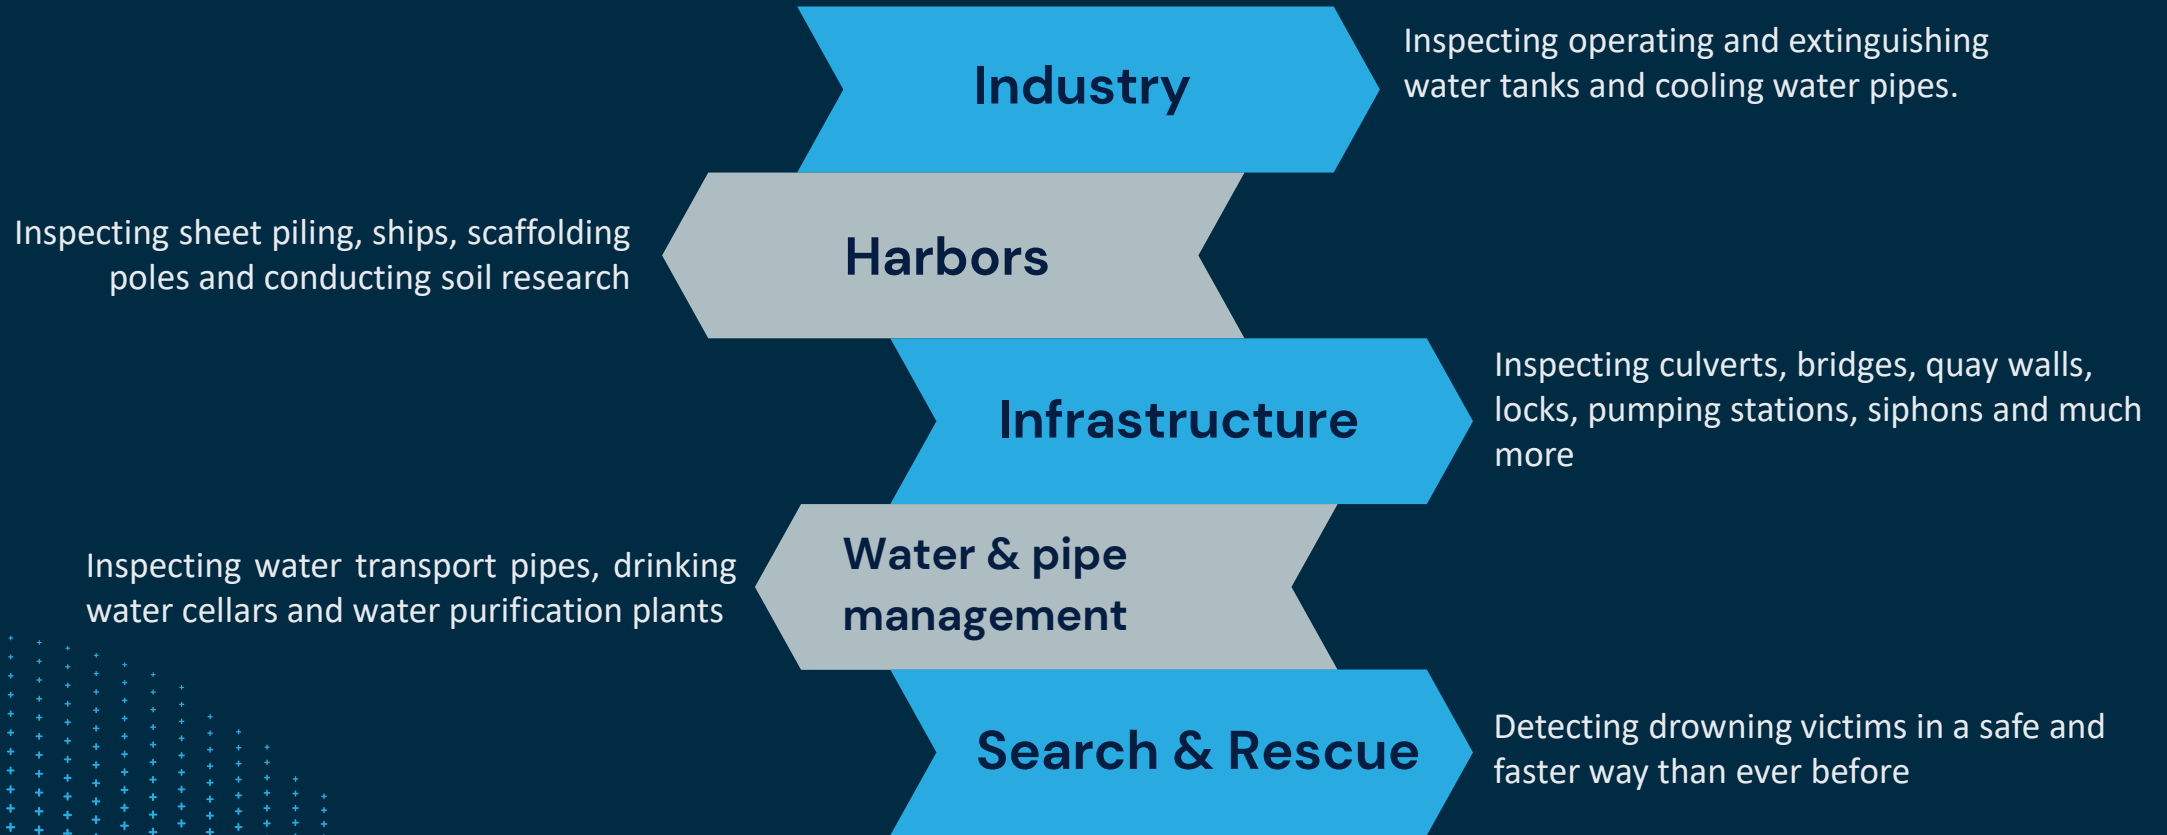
Industry

Inspecting operating and extinguishing water tanks and cooling water pipes.

Inspecting sheet piling, ships, scaffolding poles and conducting soil research

Harbors

Infrastructure

Inspecting culverts, bridges, quay walls, locks, pumping stations, siphons and much more

Inspecting water transport pipes, drinking water cellars and water purification plants

Water & pipe management

Search & Rescue

Detecting drowning victims in a safe and faster way than ever before